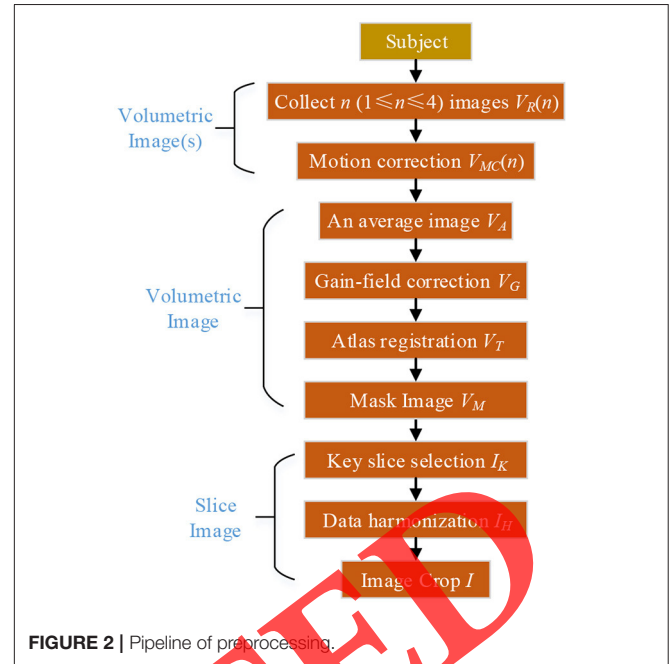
Subject

Volumetric Image(s)

Collect $n$ ($1 \leqslant n \leqslant 4$) images $V_R(n)$

Motion correction $V_{MC}(n)$

Volumetric Image

An average image $V_A$

Gain-field correction $V_G$

Atlas registration $V_T$

Mask Image $V_M$

Slice Image

Key slice selection $I_K$

Data harmonization $I_H$

Image Crop $I$

FIGURE 2 | Pipeline of preprocessing.

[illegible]